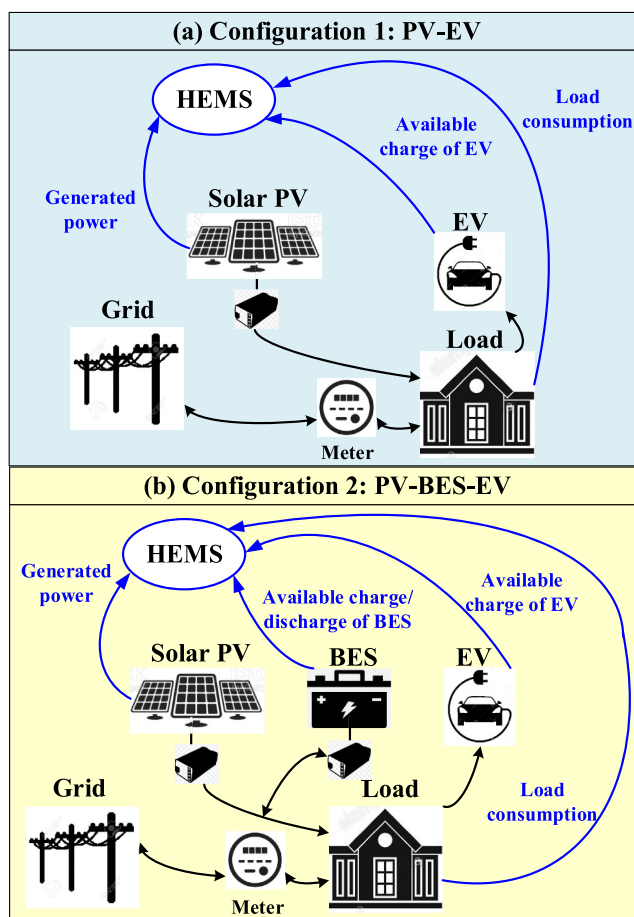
(a) Configuration 1: PV-EV

HEMS

Load consumption

Available charge of EV

Generated power

Solar PV

EV

Grid

Load

Meter

(b) Configuration 2: PV-BES-EV

HEMS

Generated power

Available charge/ discharge of BES

Available charge of EV

Solar PV

BES

EV

Grid

Load

Load consumption

Meter